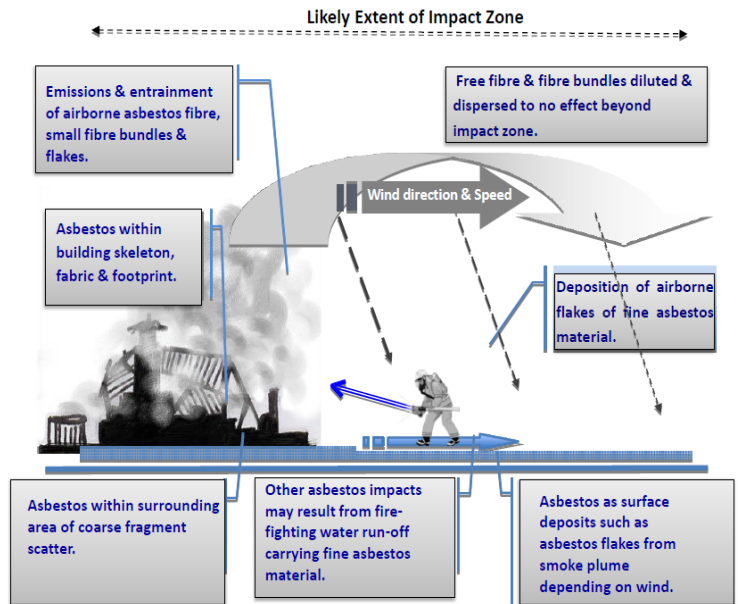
Likely Extent of Impact Zone

Emissions & entrainment of airborne asbestos fibre, small fibre bundles & flakes.

Free fibre & fibre bundles diluted & dispersed to no effect beyond impact zone.

Wind direction & Speed

Asbestos within building skeleton, fabric & footprint.

Deposition of airborne flakes of fine asbestos material.

Asbestos within surrounding area of coarse fragment scatter.

Other asbestos impacts may result from fire-fighting water run-off carrying fine asbestos material.

Asbestos as surface deposits such as asbestos flakes from smoke plume depending on wind.